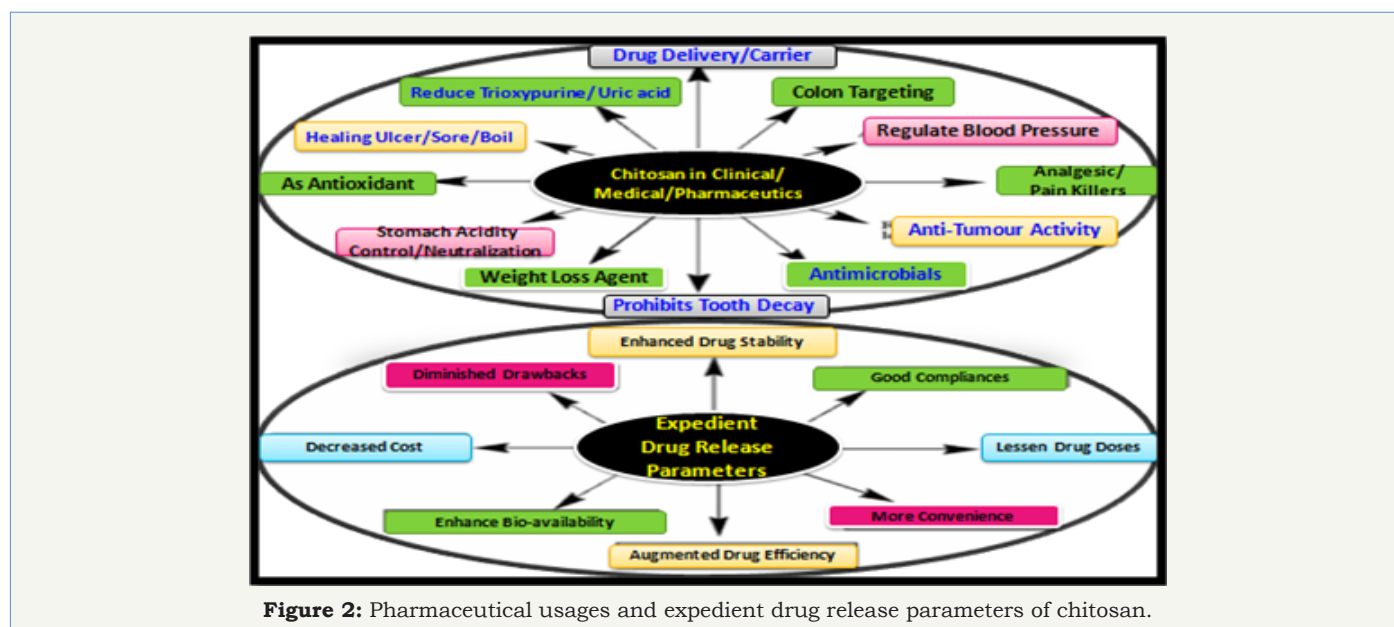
Drug Delivery/Carrier

Reduce Trioxypurine/Uric acid

Colon Targeting

Healing Ulcer/Sore/Boil

Regulate Blood Pressure

Chitosan in Clinical/ Medical/Pharmaceutics

As Antioxidant

Analgesic/ Pain Killers

Stomach Acidity Control/Neutralization

Anti-Tumour Activity

Weight Loss Agent

Antimicrobials

Prohibits Tooth Decay

Enhanced Drug Stability

Diminished Drawbacks

Good Compliances

Expedient Drug Release Parameters

Decreased Cost

Lessen Drug Doses

Enhance Bio-availability

More Convenience

Augmented Drug Efficiency

**Figure 2:** Pharmaceutical usages and expedient drug release parameters of chitosan.